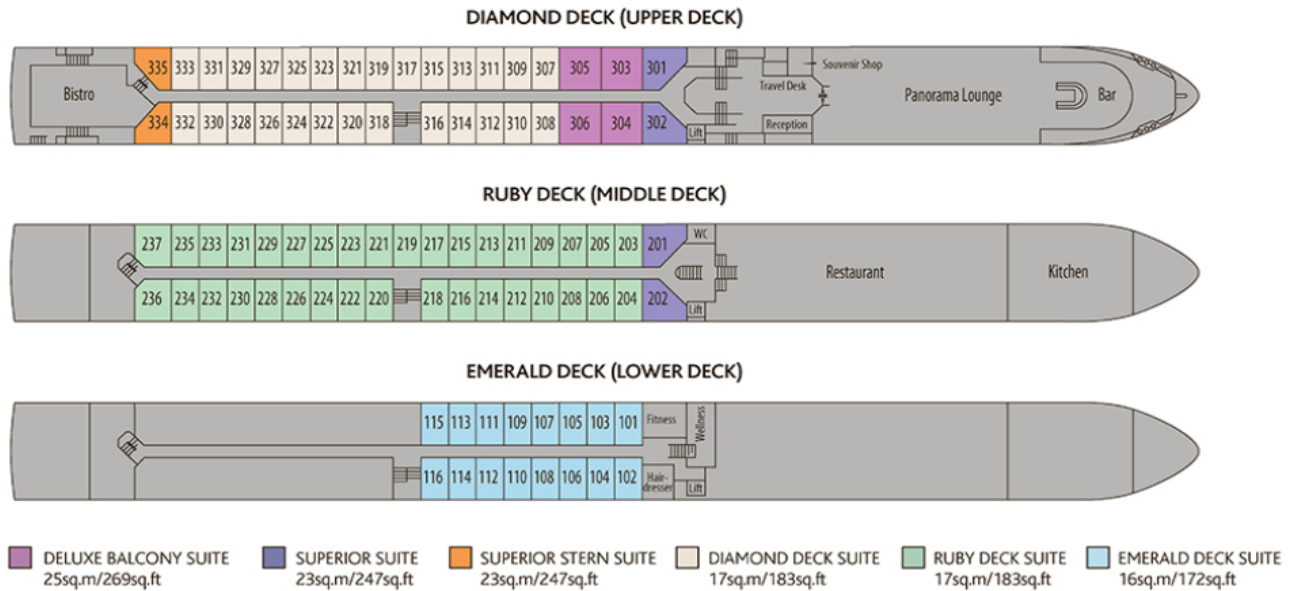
DIAMOND DECK (UPPER DECK)

Bistro

335 333 331 329 327 325 323 321 319 317 315 313 311 309 307 305 303 301

334 332 330 328 326 324 322 320 318 316 314 312 310 308 306 304 302

Lift

Travel Desk

Souvenir Shop

Reception

Panorama Lounge

Bar

RUBY DECK (MIDDLE DECK)

237 235 233 231 229 227 225 223 221 219 217 215 213 211 209 207 205 203 201

236 234 232 230 228 226 224 222 220 218 216 214 212 210 208 206 204 202

WC

Lift

Restaurant

Kitchen

EMERALD DECK (LOWER DECK)

115 113 111 109 107 105 103 101

116 114 112 110 108 106 104 102

Fitness

Wellness

Hair-dresser

Lift

DELUXE BALCONY SUITE 25sq.m/269sq.ft

SUPERIOR SUITE 23sq.m/247sq.ft

SUPERIOR STERN SUITE 23sq.m/247sq.ft

DIAMOND DECK SUITE 17sq.m/183sq.ft

RUBY DECK SUITE 17sq.m/183sq.ft

EMERALD DECK SUITE 16sq.m/172sq.ft